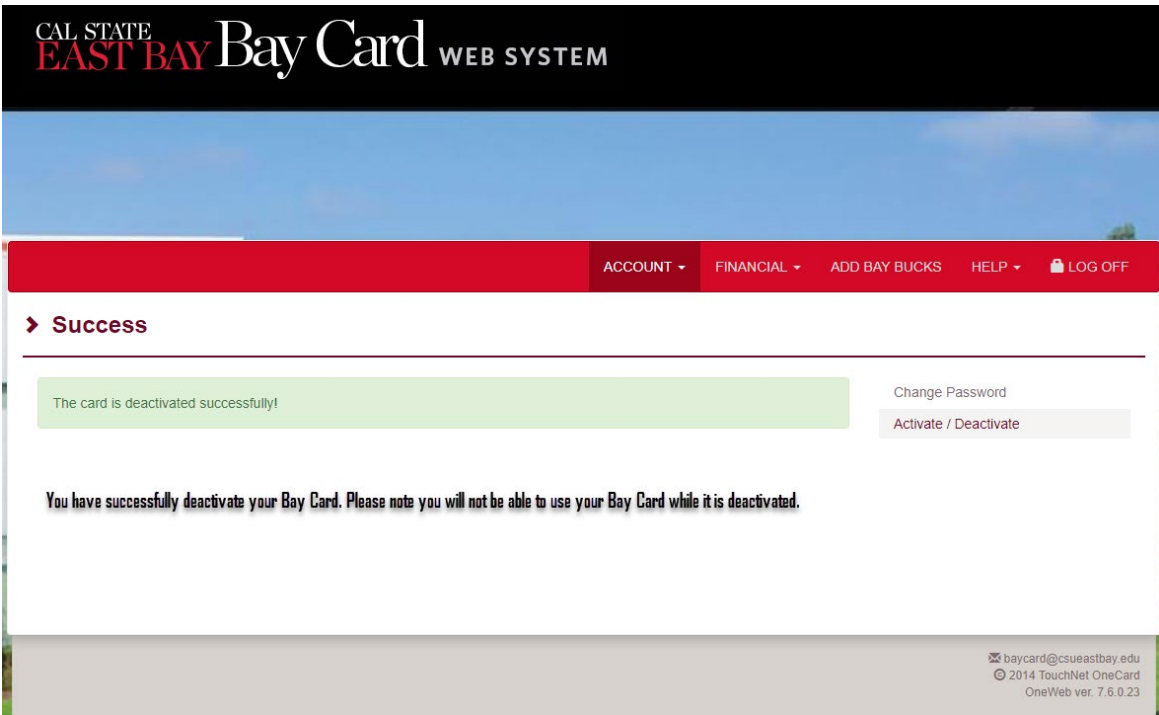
CAL STATE EAST BAY Bay Card WEB SYSTEM

ACCOUNT ▾ FINANCIAL ▾ ADD BAY BUCKS HELP ▾ LOG OFF

› Success

The card is deactivated successfully!

Change Password
Activate / Deactivate

You have successfully deactivate your Bay Card. Please note you will not be able to use your Bay Card while it is deactivated.

baycard@csueastbay.edu
© 2014 TouchNet OneCard
OneWeb ver. 7.6.0.23